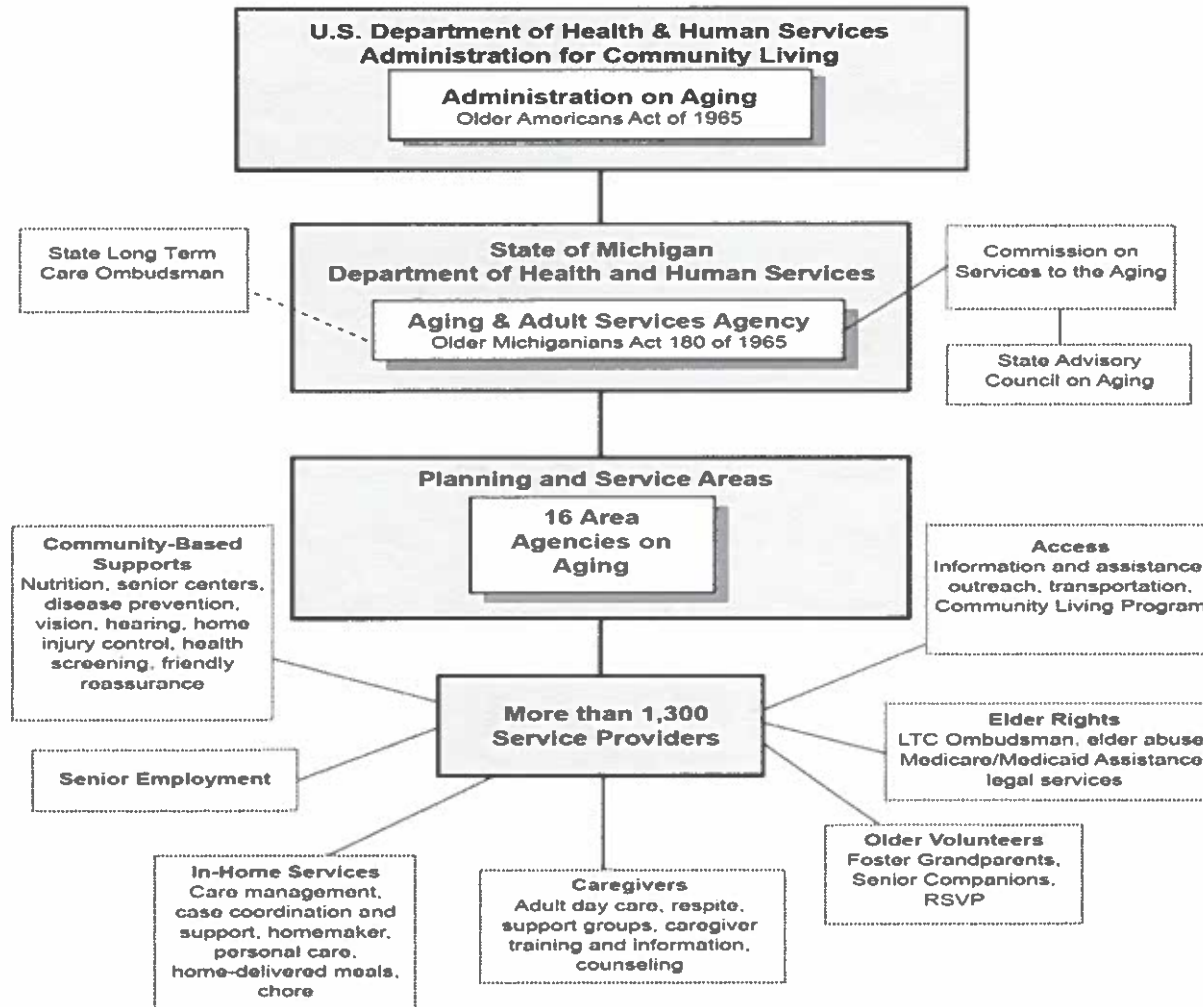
U.S. Department of Health & Human Services
Administration for Community Living

Administration on Aging
Older Americans Act of 1965

State Long Term Care Ombudsman

State of Michigan
Department of Health and Human Services

Aging & Adult Services Agency
Older Michiganians Act 180 of 1965

Commission on Services to the Aging

State Advisory Council on Aging

Planning and Service Areas

16 Area Agencies on Aging

Community-Based Supports
Nutrition, senior centers, disease prevention, vision, hearing, home injury control, health screening, friendly reassurance

Access
Information and assistance outreach, transportation, Community Living Program

More than 1,300 Service Providers

Senior Employment

Elder Rights
LTC Ombudsman, elder abuse Medicare/Medicaid Assistance legal services

Older Volunteers
Foster Grandparents, Senior Companions, RSVP

In-Home Services
Care management, case coordination and support, homemaker, personal care, home-delivered meals, chore

Caregivers
Adult day care, respite, support groups, caregiver training and information, counseling